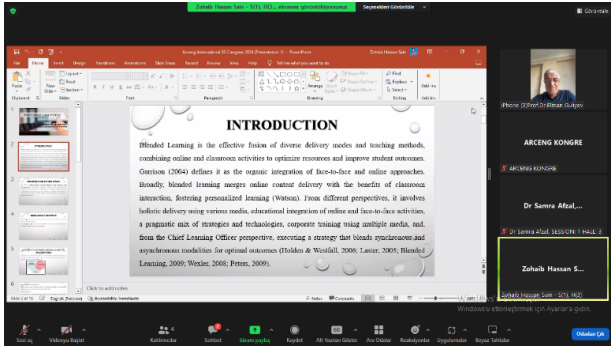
Zohaib Hassan Sale - S(1), H(2) ekranını görüntülüyorsunuz    Seçenekleri Görüntüle

Görünüm

Arceng International 10 Congress 2024 (Presentation 1) - PowerPoint    Zohaib Hassan Sale

File  Home  Insert  Design  Transitions  Animations  Slide Show  Record  Review  View  Help  Tell me what you want to do

Paste  New Slide  Layout  Reset  Section  Clipboard  Slides  Font  Paragraph  Drawing  Editing  Arrange  Quick Styles  Shape Fill  Shape Outline  Shape Effects  Find  Replace  Select  Add-ins

INTRODUCTION

Blended Learning is the effective fusion of diverse delivery modes and teaching methods, combining online and classroom activities to optimize resources and improve student outcomes. Garrison (2004) defines it as the organic integration of face-to-face and online approaches. Broadly, blended learning merges online content delivery with the benefits of classroom interaction, fostering personalized learning (Watson). From different perspectives, it involves holistic delivery using various media, educational integration of online and face-to-face activities, a pragmatic mix of strategies and technologies, corporate training using multiple media, and, from the Chief Learning Officer perspective, executing a strategy that blends synchronous and asynchronous modalities for optimal outcomes (Holden & Westfall, 2006; Lasier, 2005; Blended Learning, 2009; Wexler, 2008; Peters, 2009).

Click to add notes

Slide 2 of 10  English (Pakistan)  Accessibility: Investigate  Notes  Comments

iPhone (5) Prof Dr Ilham Guliyev

ARCENG KONGRE

ARCENG KONGRE

Dr Samra Afzal,...

Dr Samra Afzal, SESSION 1 HALL 2

Zohaib Hassan S...

Zohaib Hassan Sale - S(1), H(2)

Windows'u etkinleştirmek için Ayarlar'a gidin.

Sesi aç  Videoyu Başlat  Katılımcılar 4  Sohbet  Ekranı paylaş  Kaydet  Alt Yazıları Göster  Ara Odalar  Reaksiyonlar  Uygulamalar  Beyaz Tahtalar  Odadan Çık